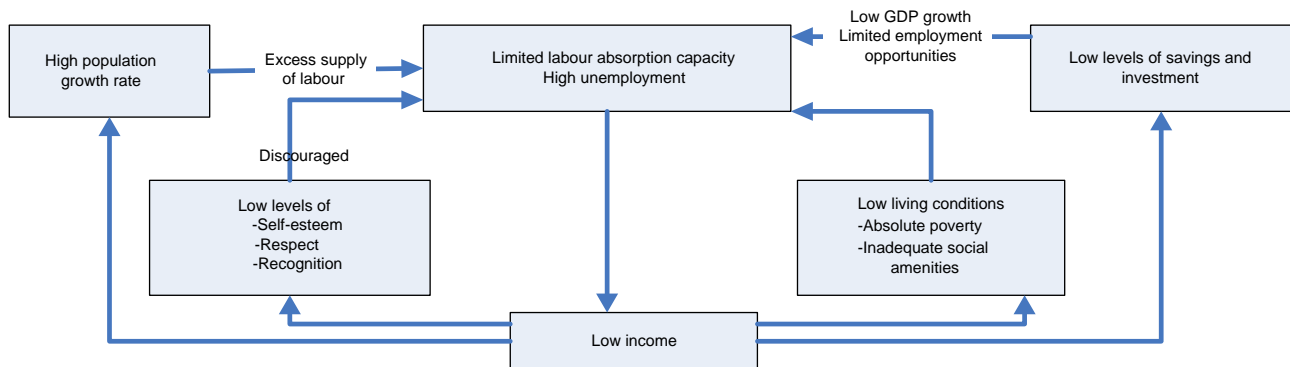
High population growth rate

Excess supply of labour

Limited labour absorption capacity
High unemployment

Low GDP growth
Limited employment opportunities

Low levels of savings and investment

Discouraged

Low levels of
-Self-esteem
-Respect
-Recognition

Low living conditions
-Absolute poverty
-Inadequate social amenities

Low income